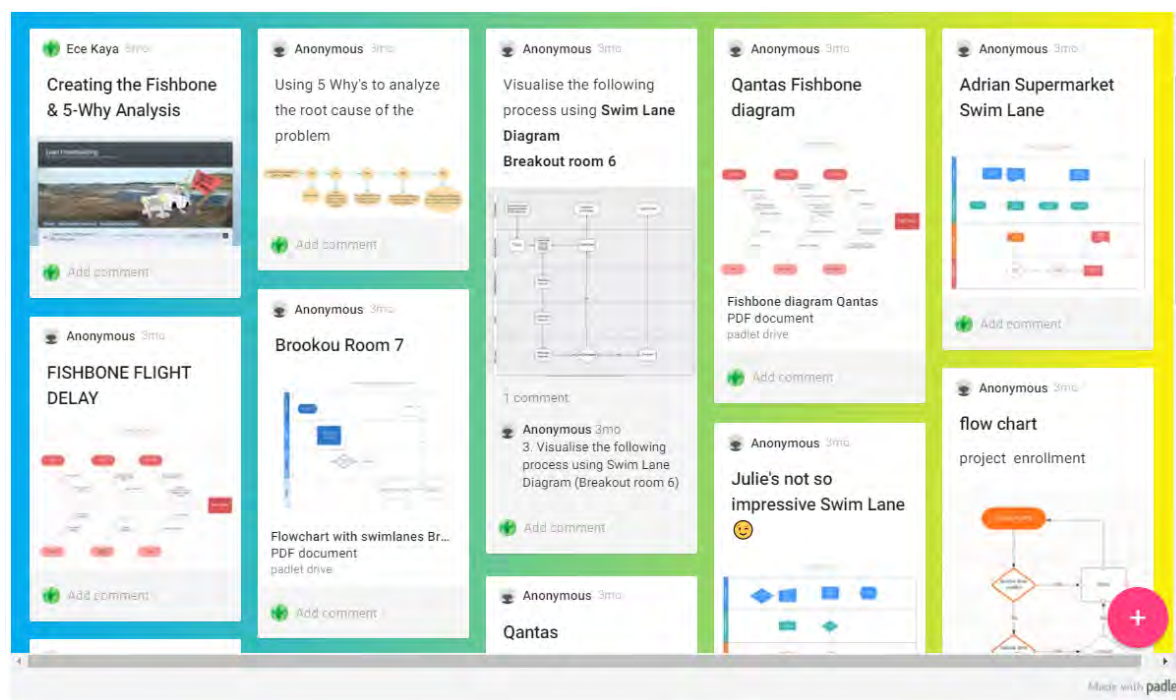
Ece Kaya 3mo

Creating the Fishbone & 5-Why Analysis

Add comment

Anonymous 3mo

FISHBONE FLIGHT DELAY

Add comment

Anonymous 3mo

Using 5 Why's to analyze the root cause of the problem

Add comment

Anonymous 3mo

Brookou Room 7

Flowchart with swimlanes Br...
PDF document
padlet drive

Add comment

Anonymous 3mo

Visualise the following process using **Swim Lane Diagram**
**Breakout room 6**

1 comment

Anonymous 3mo
3. Visualise the following process using Swim Lane Diagram (Breakout room 6)

Add comment

Anonymous 3mo

Qantas

Anonymous 3mo

Qantas Fishbone diagram

Fishbone diagram Qantas
PDF document
padlet drive

Add comment

Anonymous 3mo

Julie's not so impressive Swim Lane 😉

Anonymous 3mo

Adrian Supermarket Swim Lane

Add comment

Anonymous 3mo

flow chart

project enrollment

+

Made with padlet